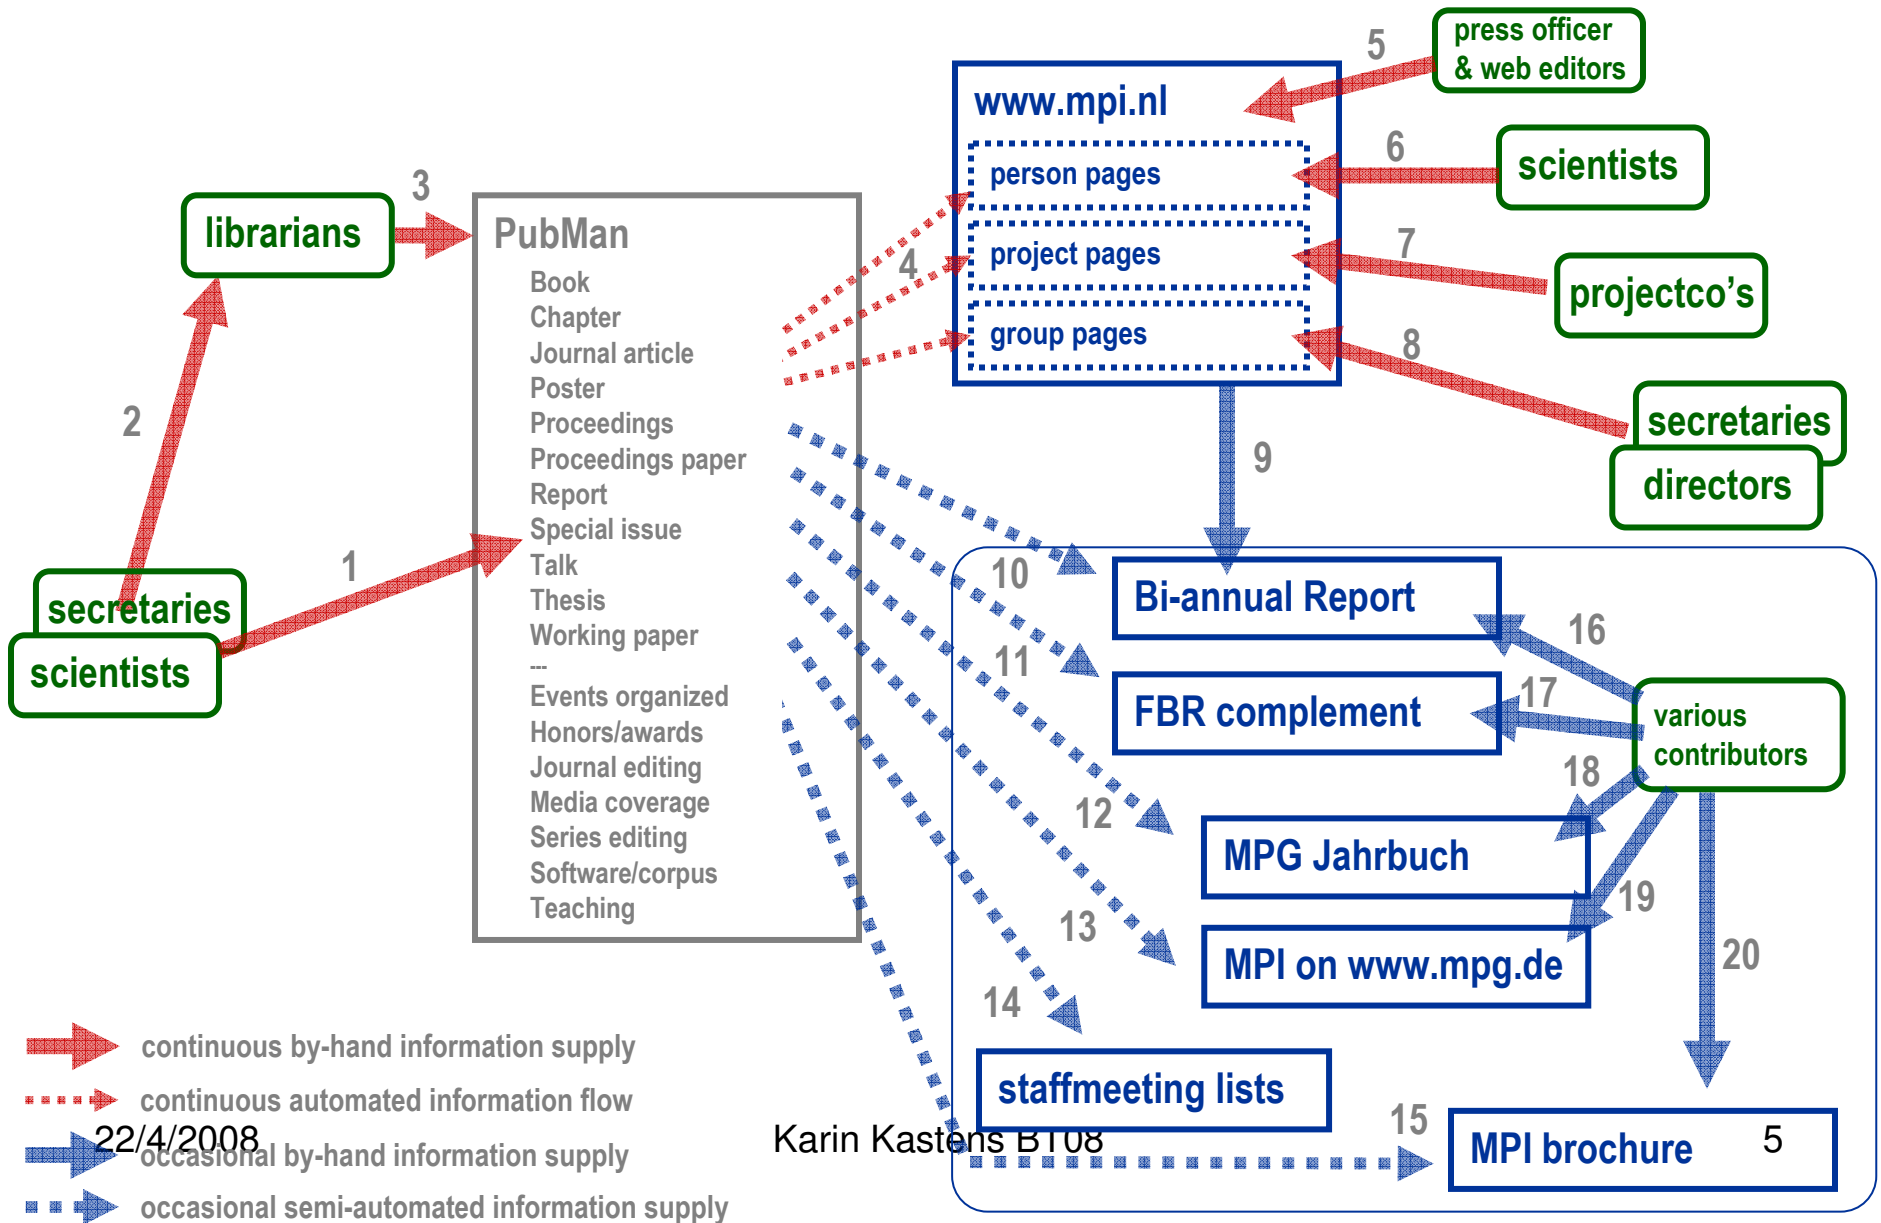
press officer & web editors

5

www.mpi.nl

person pages

project pages

group pages

6

scientists

7

projectco's

8

secretaries

directors

3

librarians

PubMan

Book
Chapter
Journal article
Poster
Proceedings
Proceedings paper
Report
Special issue
Talk
Thesis
Working paper
---
Events organized
Honors/awards
Journal editing
Media coverage
Series editing
Software/corpus
Teaching

4

2

1

secretaries

scientists

9

10

Bi-annual Report

16

11

FBR complement

17

various contributors

18

12

MPG Jahrbuch

19

13

MPI on www.mpg.de

20

14

staffmeeting lists

15

MPI brochure

5

continuous by-hand information supply

continuous automated information flow

22/4/2008

Karin Kastens BT08

occasional by-hand information supply

occasional semi-automated information supply